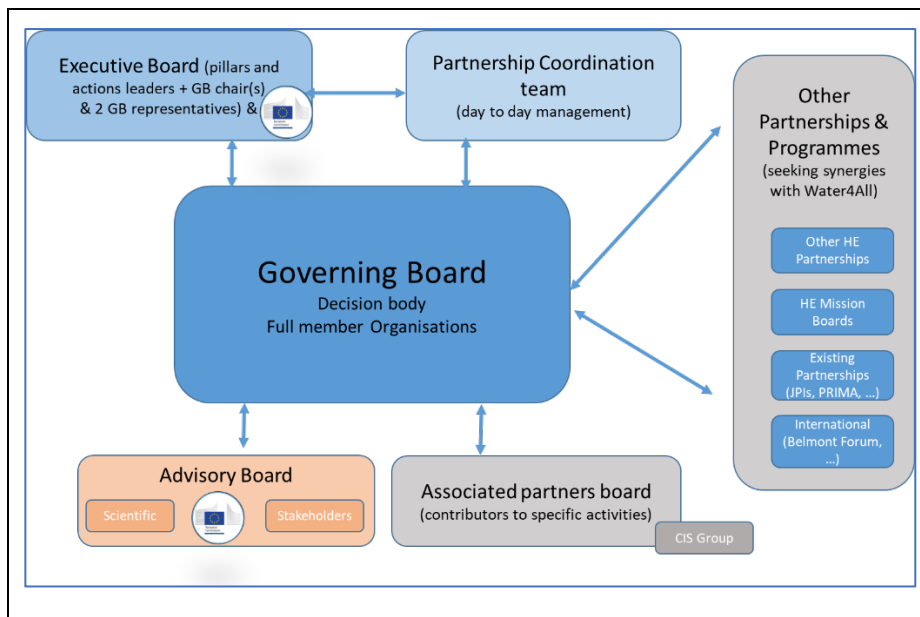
Executive Board (pillars and actions leaders + GB chair(s) & 2 GB representatives) &

Partnership Coordination team
(day to day management)

Other Partnerships & Programmes
(seeking synergies with Water4All)

Other HE Partnerships

HE Mission Boards

Existing Partnerships (JPIs, PRIMA, ...)

International (Belmont Forum, ...)

Governing Board
Decision body
Full member Organisations

Advisory Board

Scientific

Stakeholders

Associated partners board
(contributors to specific activities)

CIS Group